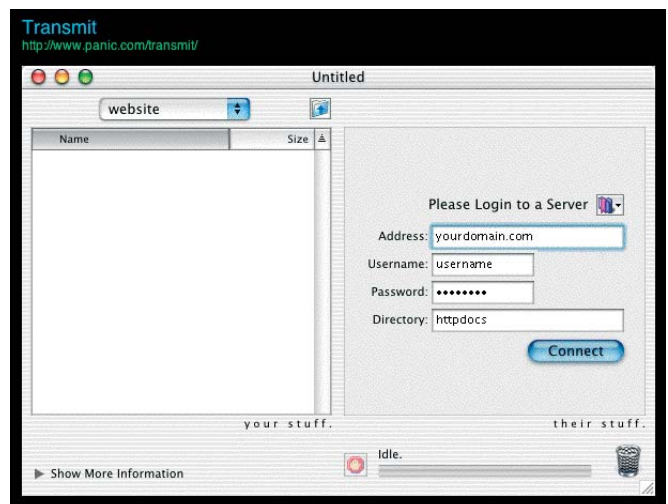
Transmit
http://www.panic.com/transmit/

Untitled

website

| Name | Size |
|---|---|

Please Login to a Server

Address: yourdomain.com

Username: username

Password: ••••••••

Directory: httpdocs

Connect

your stuff.

their stuff.

Show More Information

Idle.